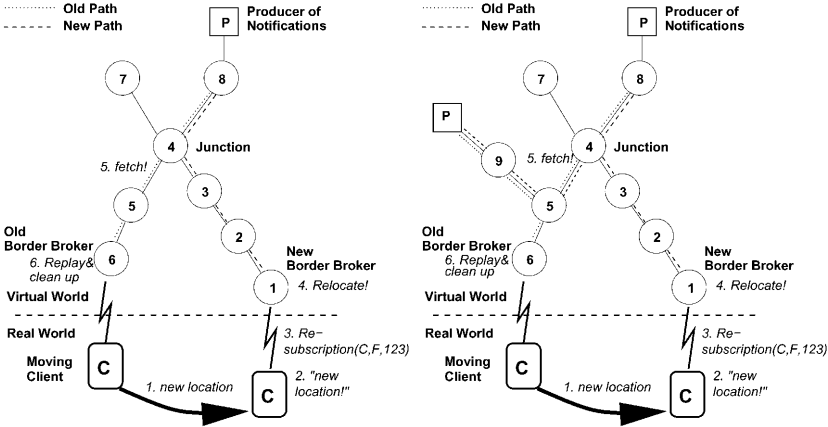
Old Path
New Path
P
Producer of Notifications
7
8
4
Junction
5. fetch!
3
5
2
Old Border Broker
6
6. Replay& clean up
New Border Broker
1
4. Relocate!
Virtual World
Real World
3. Re−subscription(C,F,123)
Moving Client
C
1. new location
C
2. "new location!"

Old Path
New Path
P
Producer of Notifications
7
8
P
9
5. fetch!
4
Junction
3
5
2
Old Border Broker
6
6. Replay& clean up
New Border Broker
1
4. Relocate!
Virtual World
Real World
3. Re−subscription(C,F,123)
Moving Client
C
1. new location
C
2. "new location!"